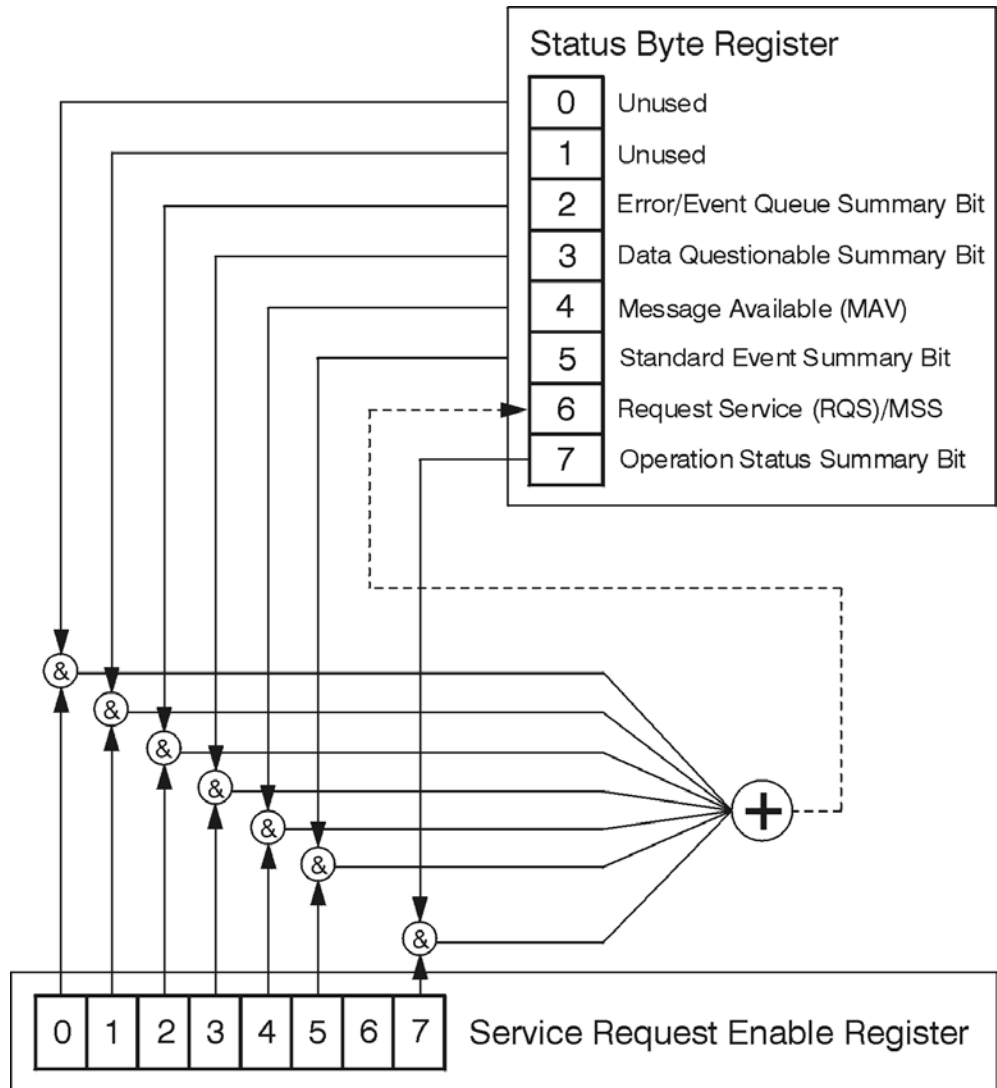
Status Byte Register

| | |
|---|---|
| 0 | Unused |
| 1 | Unused |
| 2 | Error/Event Queue Summary Bit |
| 3 | Data Questionable Summary Bit |
| 4 | Message Available (MAV) |
| 5 | Standard Event Summary Bit |
| 6 | Request Service (RQS)/MSS |
| 7 | Operation Status Summary Bit |

&
&
&
&
&
&
&

+

| 0 | 1 | 2 | 3 | 4 | 5 | 6 | 7 |
|---|---|---|---|---|---|---|---|

Service Request Enable Register